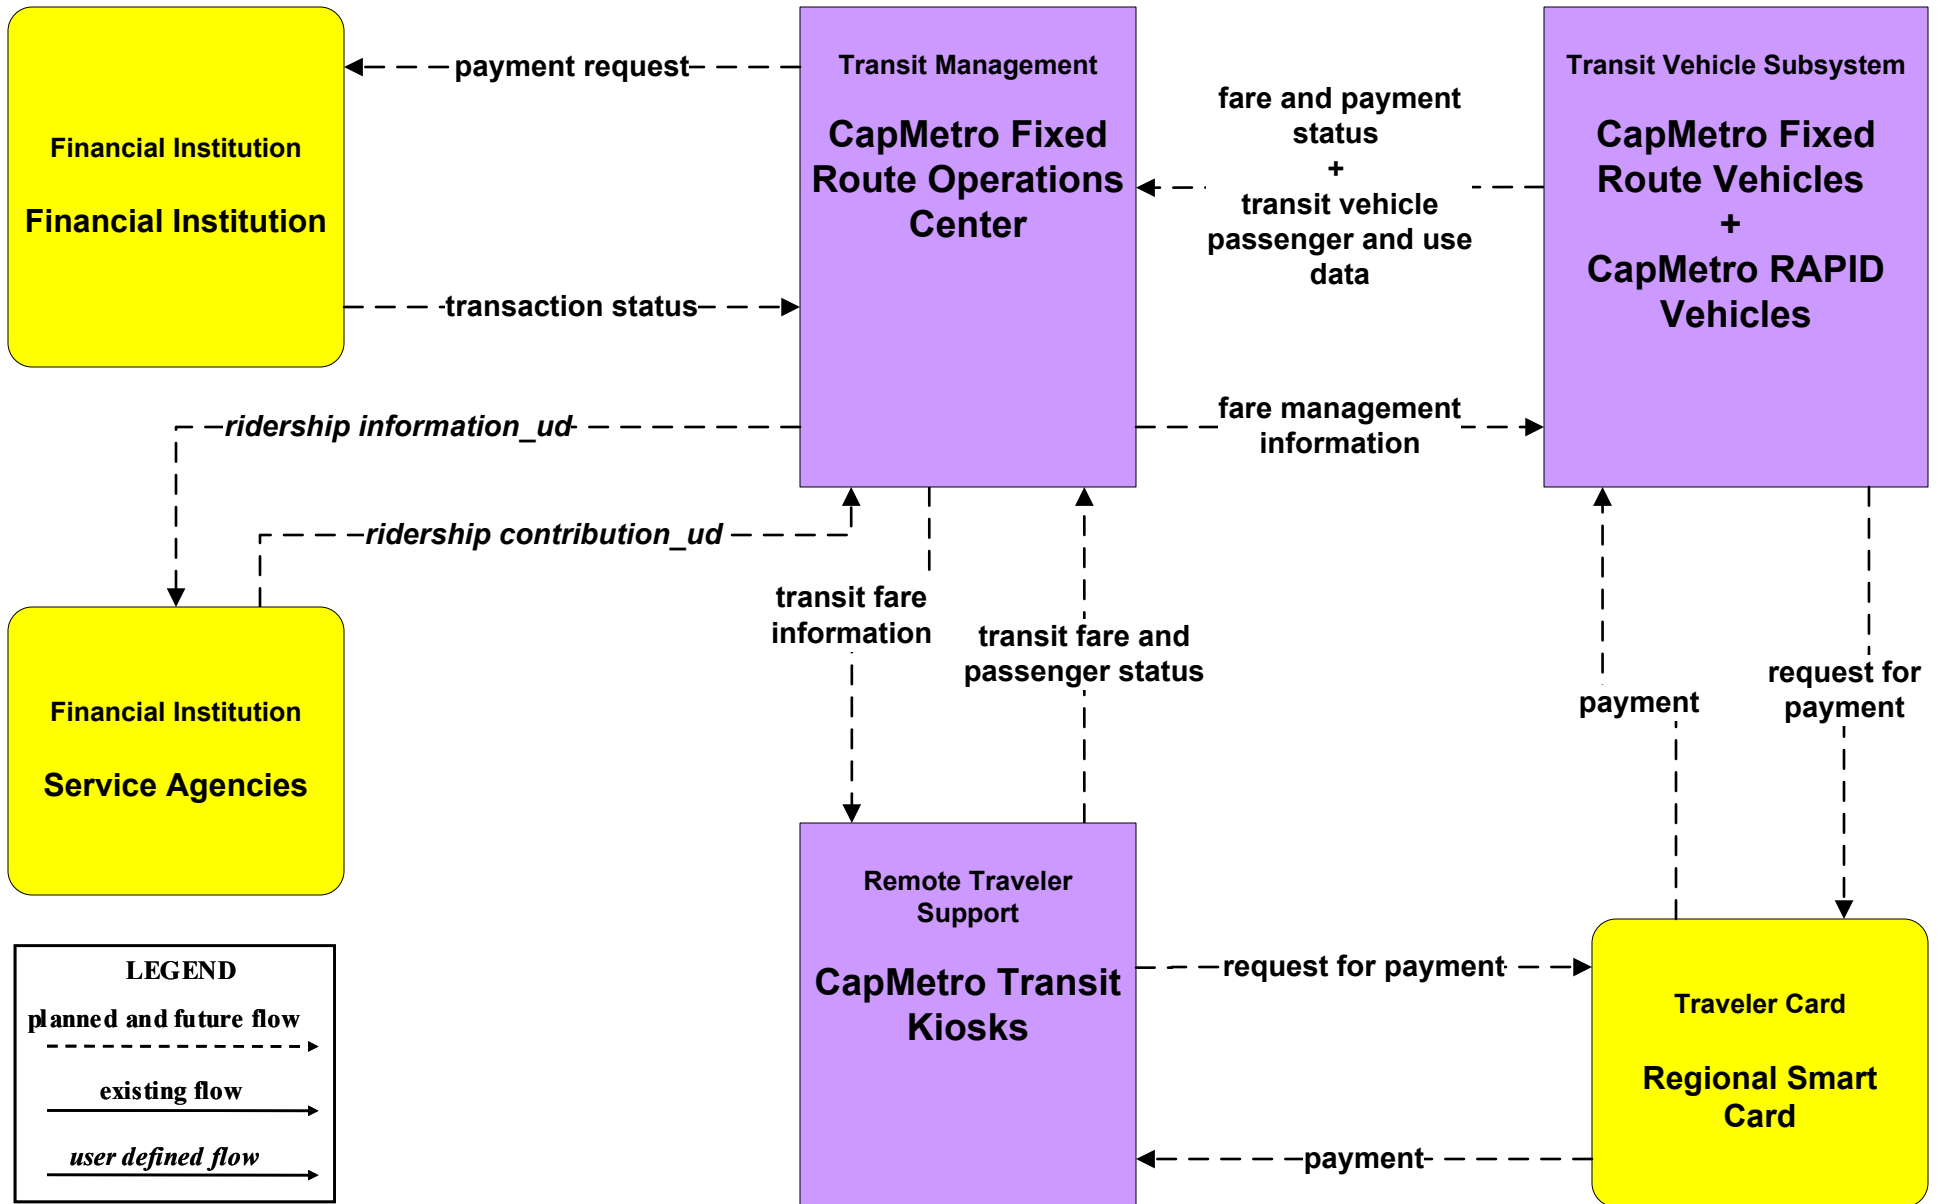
Financial Institution

Financial Institution

payment request

transaction status

Transit Management

CapMetro Fixed Route Operations Center

fare and payment status + transit vehicle passenger and use data

Transit Vehicle Subsystem

CapMetro Fixed Route Vehicles + CapMetro RAPID Vehicles

ridership information_ud

ridership contribution_ud

fare management information

Financial Institution

Service Agencies

transit fare information

transit fare and passenger status

payment

request for payment

LEGEND

planned and future flow

existing flow

user defined flow

Remote Traveler Support

CapMetro Transit Kiosks

request for payment

Traveler Card

Regional Smart Card

payment